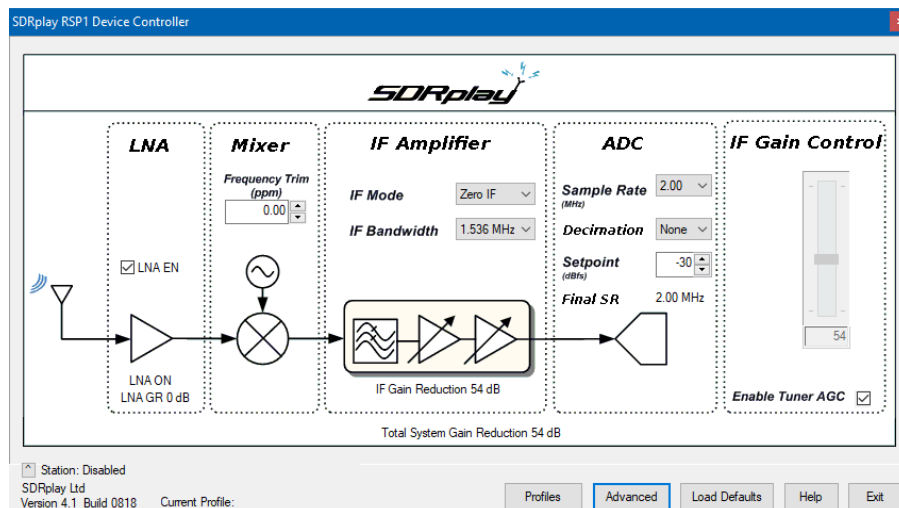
SDRplay RSP1 Device Controller

SDRplay

LNA

LNA EN

LNA ON
LNA GR 0 dB

Mixer

Frequency Trim (ppm)

0.00

IF Amplifier

IF Mode Zero IF

IF Bandwidth 1.536 MHz

IF Gain Reduction 54 dB

ADC

Sample Rate (MHz) 2.00

Decimation None

Setpoint (dBfs) -30

Final SR 2.00 MHz

IF Gain Control

54

Enable Tuner AGC

Total System Gain Reduction 54 dB

Station: Disabled

SDRplay Ltd
Version 4.1 Build 0818 Current Profile:

Profiles Advanced Load Defaults Help Exit